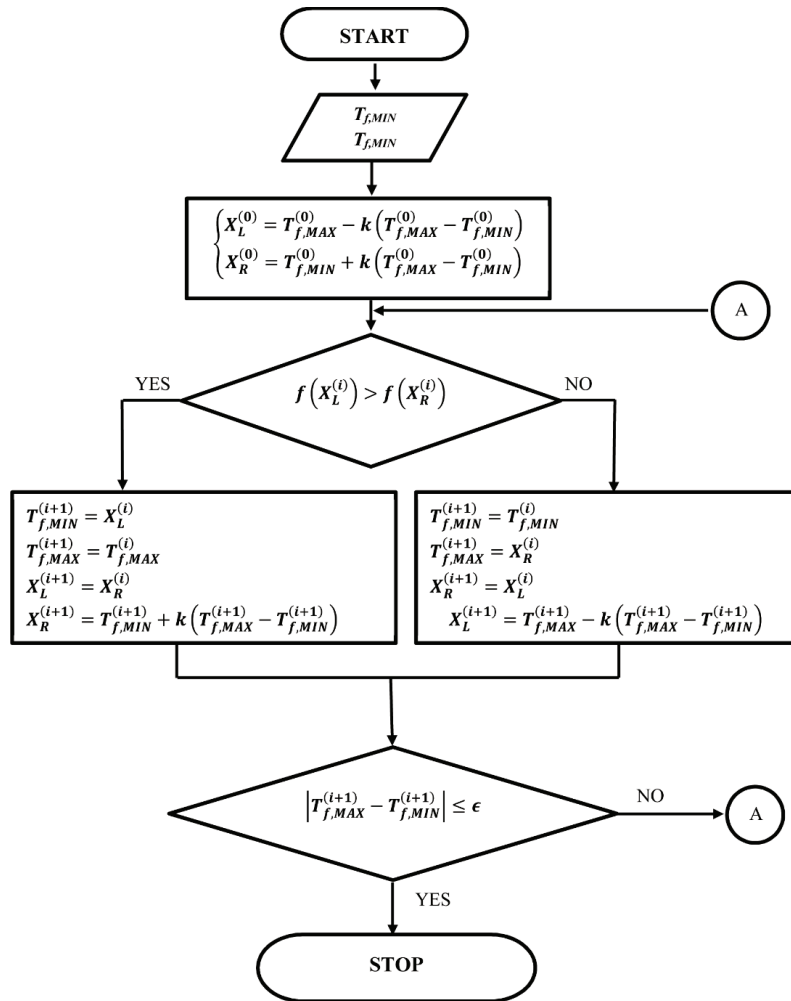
START

$T_{f,MIN}$
$T_{f,MIN}$

$\begin{cases} X_L^{(0)} = T_{f,MAX}^{(0)} - k\left(T_{f,MAX}^{(0)} - T_{f,MIN}^{(0)}\right) \\ X_R^{(0)} = T_{f,MIN}^{(0)} + k\left(T_{f,MAX}^{(0)} - T_{f,MIN}^{(0)}\right) \end{cases}$

A

YES

$f\left(X_L^{(i)}\right) > f\left(X_R^{(i)}\right)$

NO

$T_{f,MIN}^{(i+1)} = X_L^{(i)}$
$T_{f,MAX}^{(i+1)} = T_{f,MAX}^{(i)}$
$X_L^{(i+1)} = X_R^{(i)}$
$X_R^{(i+1)} = T_{f,MIN}^{(i+1)} + k\left(T_{f,MAX}^{(i+1)} - T_{f,MIN}^{(i+1)}\right)$

$T_{f,MIN}^{(i+1)} = T_{f,MIN}^{(i)}$
$T_{f,MAX}^{(i+1)} = X_R^{(i)}$
$X_R^{(i+1)} = X_L^{(i)}$
$X_L^{(i+1)} = T_{f,MAX}^{(i+1)} - k\left(T_{f,MAX}^{(i+1)} - T_{f,MIN}^{(i+1)}\right)$

$\left|T_{f,MAX}^{(i+1)} - T_{f,MIN}^{(i+1)}\right| \leq \epsilon$

NO

A

YES

STOP